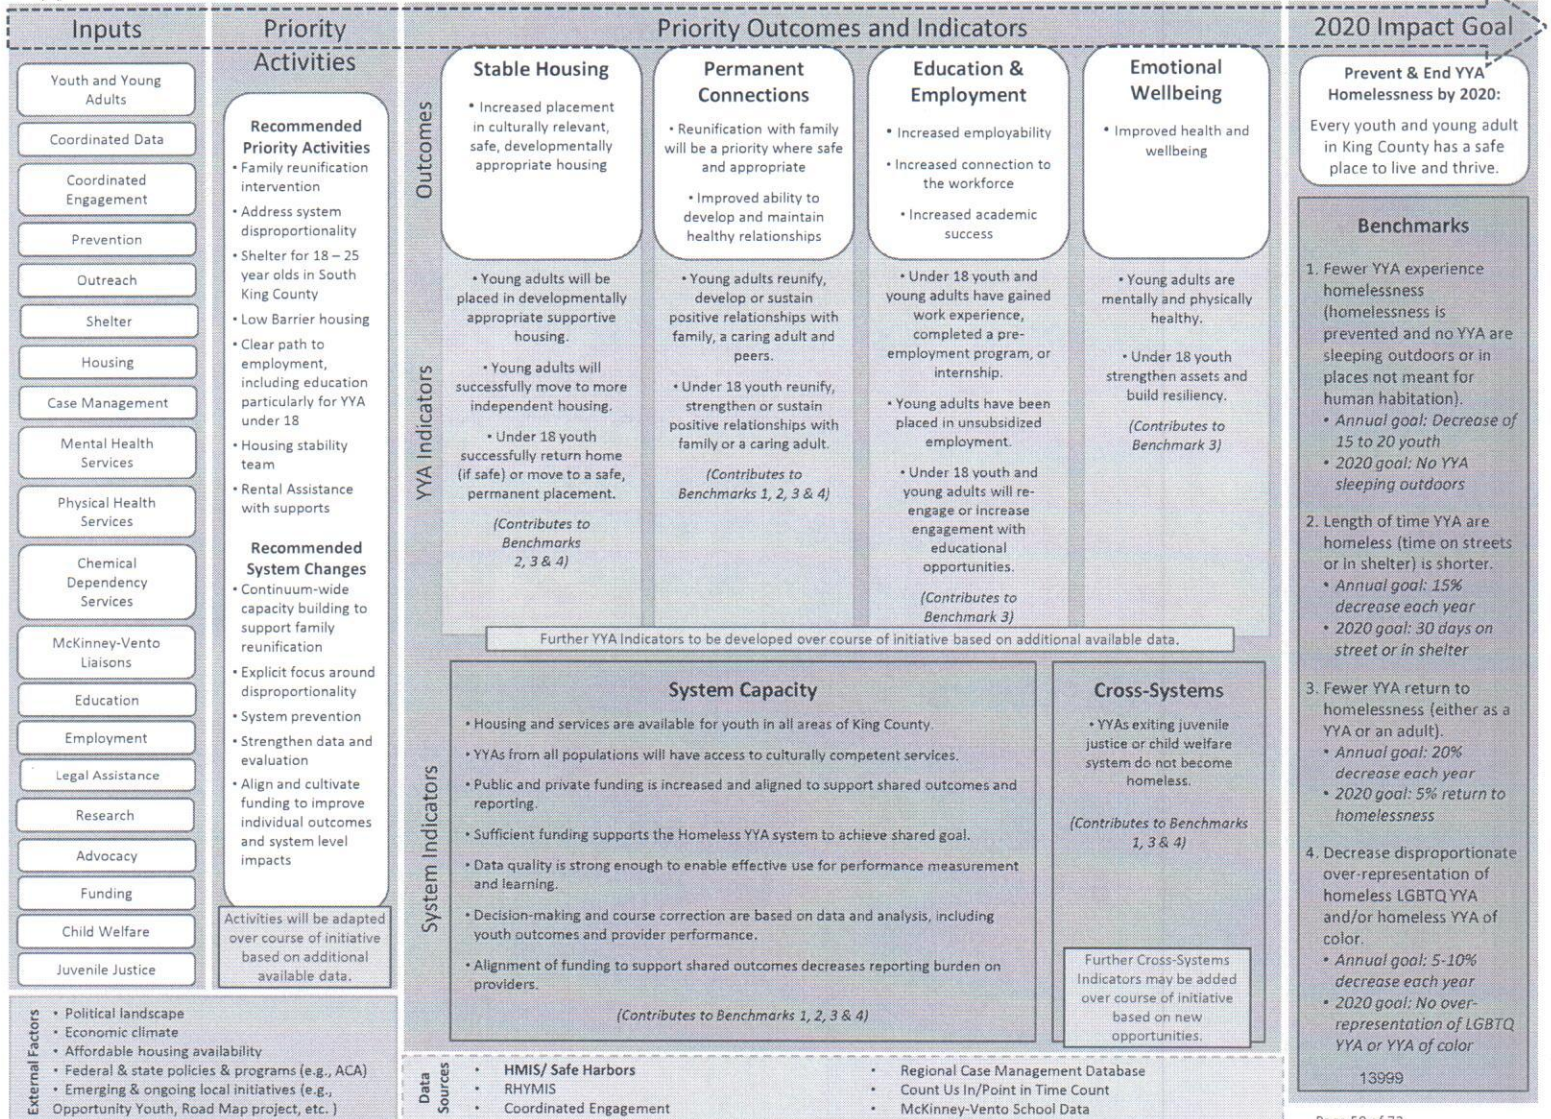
Inputs

Youth and Young Adults

Coordinated Data

Coordinated Engagement

Prevention

Outreach

Shelter

Housing

Case Management

Mental Health Services

Physical Health Services

Chemical Dependency Services

McKinney-Vento Liaisons

Education

Employment

Legal Assistance

Research

Advocacy

Funding

Child Welfare

Juvenile Justice

Priority Activities

Recommended Priority Activities
• Family reunification intervention
• Address system disproportionality
• Shelter for 18 – 25 year olds in South King County
• Low Barrier housing
• Clear path to employment, including education particularly for YYA under 18
• Housing stability team
• Rental Assistance with supports

Recommended System Changes
• Continuum-wide capacity building to support family reunification
• Explicit focus around disproportionality
• System prevention
• Strengthen data and evaluation
• Align and cultivate funding to improve individual outcomes and system level impacts

Activities will be adapted over course of initiative based on additional available data.

Priority Outcomes and Indicators

Outcomes

Stable Housing
• Increased placement in culturally relevant, safe, developmentally appropriate housing

Permanent Connections
• Reunification with family will be a priority where safe and appropriate
• Improved ability to develop and maintain healthy relationships

Education & Employment
• Increased employability
• Increased connection to the workforce
• Increased academic success

Emotional Wellbeing
• Improved health and wellbeing

YYA Indicators

• Young adults will be placed in developmentally appropriate supportive housing.
• Young adults will successfully move to more independent housing.
• Under 18 youth successfully return home (if safe) or move to a safe, permanent placement.
(Contributes to Benchmarks 2, 3 & 4)

• Young adults reunify, develop or sustain positive relationships with family, a caring adult and peers.
• Under 18 youth reunify, strengthen or sustain positive relationships with family or a caring adult.
(Contributes to Benchmarks 1, 2, 3 & 4)

• Under 18 youth and young adults have gained work experience, completed a pre-employment program, or internship.
• Young adults have been placed in unsubsidized employment.
• Under 18 youth and young adults will re-engage or increase engagement with educational opportunities.
(Contributes to Benchmark 3)

• Young adults are mentally and physically healthy.
• Under 18 youth strengthen assets and build resiliency.
(Contributes to Benchmark 3)

Further YYA Indicators to be developed over course of initiative based on additional available data.

System Indicators

System Capacity
• Housing and services are available for youth in all areas of King County.
• YYAs from all populations will have access to culturally competent services.
• Public and private funding is increased and aligned to support shared outcomes and reporting.
• Sufficient funding supports the Homeless YYA system to achieve shared goal.
• Data quality is strong enough to enable effective use for performance measurement and learning.
• Decision-making and course correction are based on data and analysis, including youth outcomes and provider performance.
• Alignment of funding to support shared outcomes decreases reporting burden on providers.
(Contributes to Benchmarks 1, 2, 3 & 4)

Cross-Systems
• YYAs exiting juvenile justice or child welfare system do not become homeless.
(Contributes to Benchmarks 1, 3 & 4)

Further Cross-Systems Indicators may be added over course of initiative based on new opportunities.

2020 Impact Goal

Prevent & End YYA Homelessness by 2020:
Every youth and young adult in King County has a safe place to live and thrive.

Benchmarks
1. Fewer YYA experience homelessness (homelessness is prevented and no YYA are sleeping outdoors or in places not meant for human habitation).
• Annual goal: Decrease of 15 to 20 youth
• 2020 goal: No YYA sleeping outdoors
2. Length of time YYA are homeless (time on streets or in shelter) is shorter.
• Annual goal: 15% decrease each year
• 2020 goal: 30 days on street or in shelter
3. Fewer YYA return to homelessness (either as a YYA or an adult).
• Annual goal: 20% decrease each year
• 2020 goal: 5% return to homelessness
4. Decrease disproportionate over-representation of homeless LGBTQ YYA and/or homeless YYA of color.
• Annual goal: 5-10% decrease each year
• 2020 goal: No over-representation of LGBTQ YYA or YYA of color

13999

External Factors
• Political landscape
• Economic climate
• Affordable housing availability
• Federal & state policies & programs (e.g., ACA)
• Emerging & ongoing local initiatives (e.g., Opportunity Youth, Road Map project, etc.)

Data Sources
• HMIS/ Safe Harbors
• RHYMIS
• Coordinated Engagement
• Regional Case Management Database
• Count Us In/Point in Time Count
• McKinney-Vento School Data

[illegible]